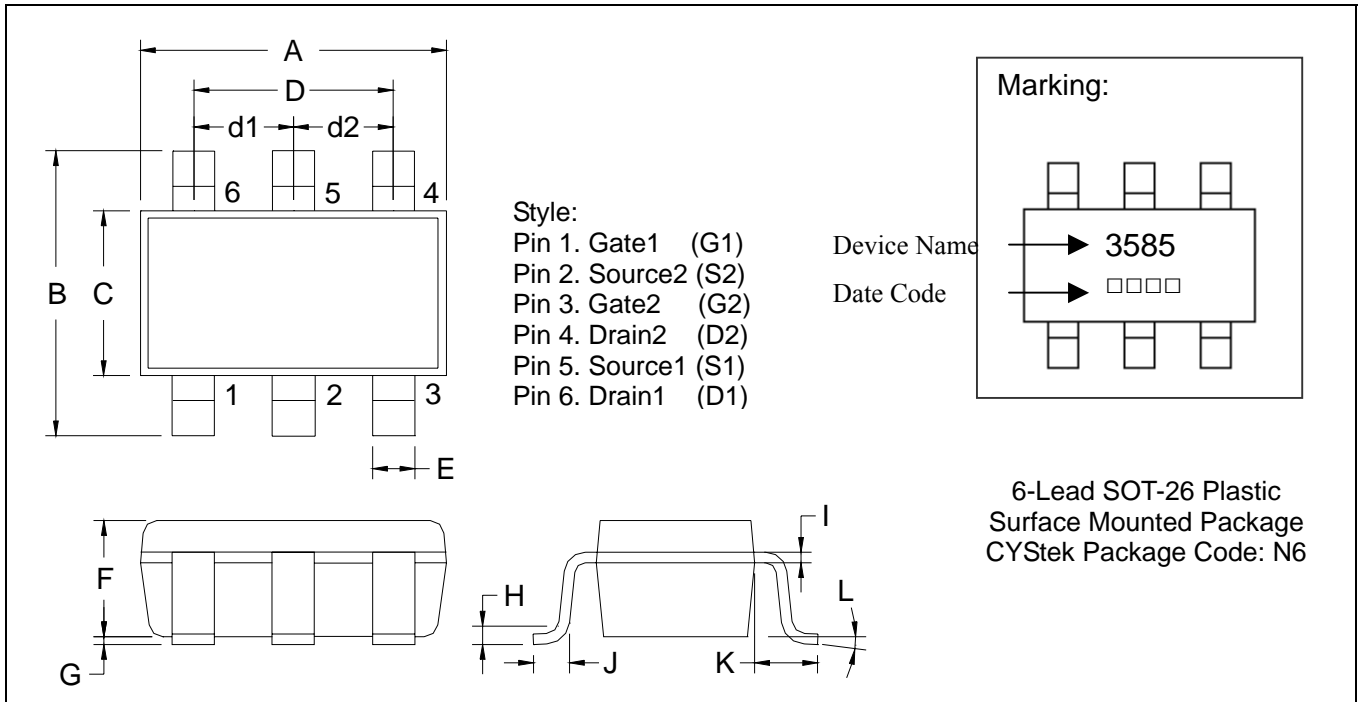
A
D
d1 d2
6 5 4
B C
1 2 3
E

Style:
Pin 1. Gate1 (G1)
Pin 2. Source2 (S2)
Pin 3. Gate2 (G2)
Pin 4. Drain2 (D2)
Pin 5. Source1 (S1)
Pin 6. Drain1 (D1)

Marking:
Device Name 3585
Date Code □□□□

6-Lead SOT-26 Plastic Surface Mounted Package CYStek Package Code: N6

F
G
H
J
K
I
L